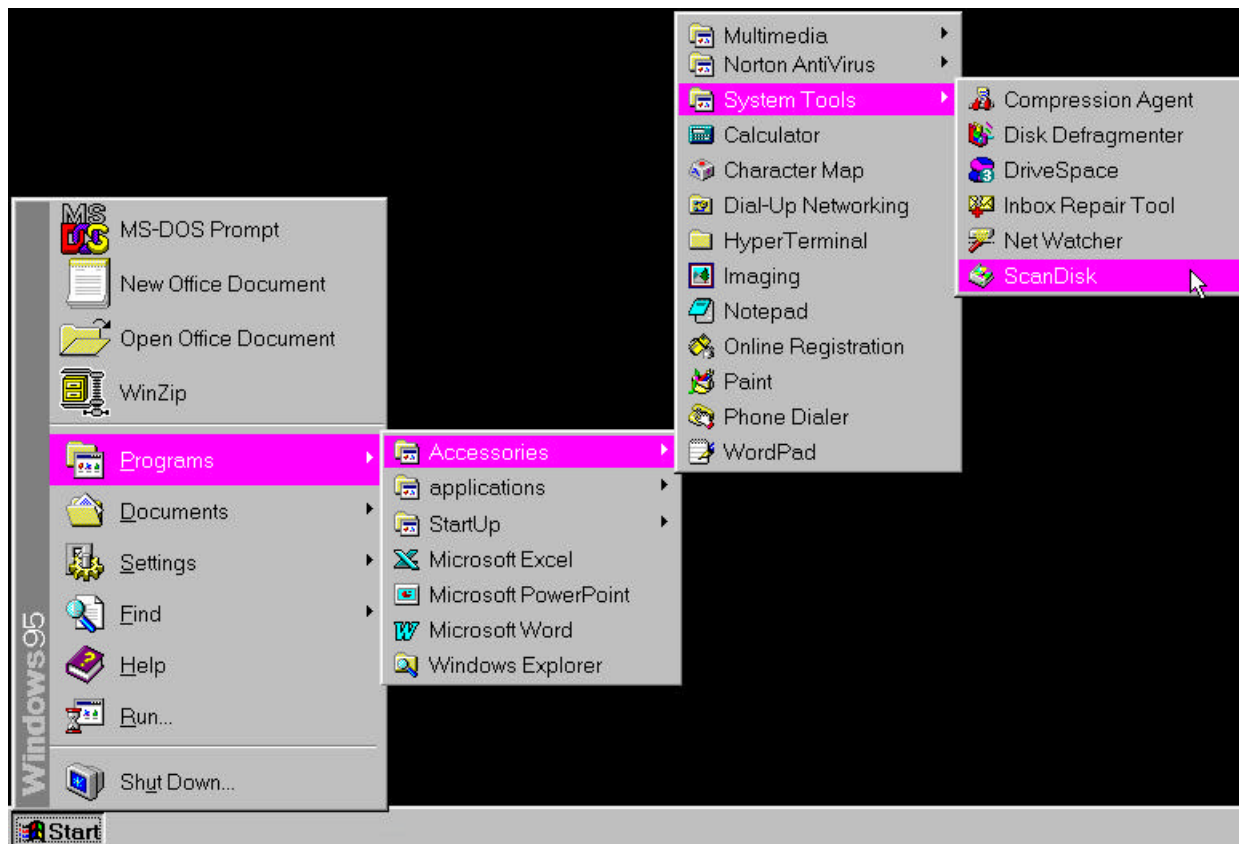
Windows95

MS-DOS Prompt
New Office Document
Open Office Document
WinZip
Programs
Documents
Settings
Find
Help
Run...
Shut Down...

Accessories
applications
StartUp
Microsoft Excel
Microsoft PowerPoint
Microsoft Word
Windows Explorer

Multimedia
Norton AntiVirus
System Tools
Calculator
Character Map
Dial-Up Networking
HyperTerminal
Imaging
Notepad
Online Registration
Paint
Phone Dialer
WordPad

Compression Agent
Disk Defragmenter
DriveSpace
Inbox Repair Tool
Net Watcher
ScanDisk

Start